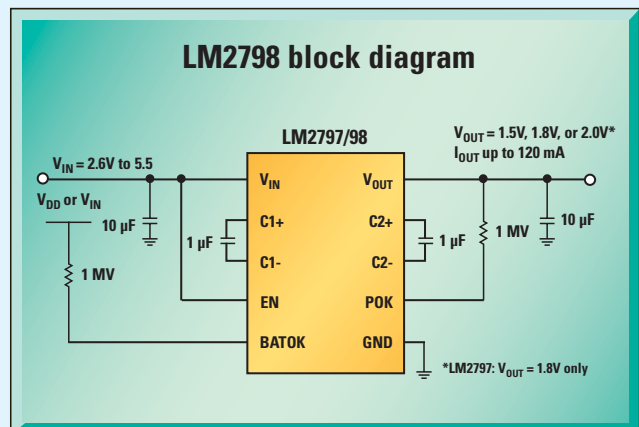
LM2798 block diagram

LM2797/98

$V_{IN}$ = 2.6V to 5.5

$V_{DD}$ or $V_{IN}$

10 µF

1 MV

1 µF

$V_{IN}$

C1+

C1-

EN

BATOK

$V_{OUT}$

C2+

C2-

POK

GND

1 µF

1 MV

10 µF

$V_{OUT}$ = 1.5V, 1.8V, or 2.0V*
$I_{OUT}$ up to 120 mA

*LM2797: $V_{OUT}$ = 1.8V only